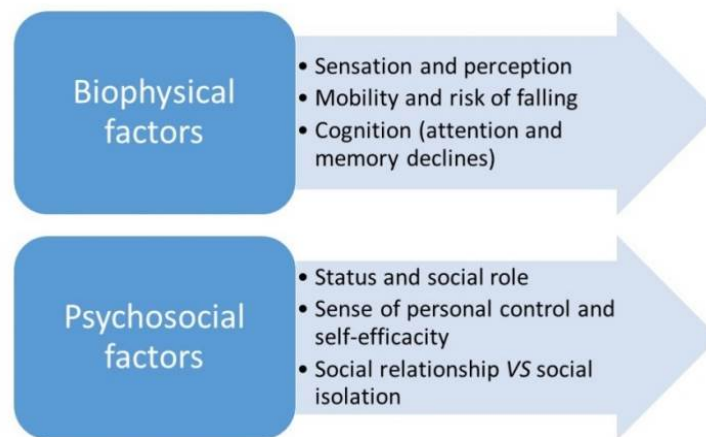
Biophysical factors

• Sensation and perception
• Mobility and risk of falling
• Cognition (attention and memory declines)

Psychosocial factors

• Status and social role
• Sense of personal control and self-efficacity
• Social relationship *VS* social isolation